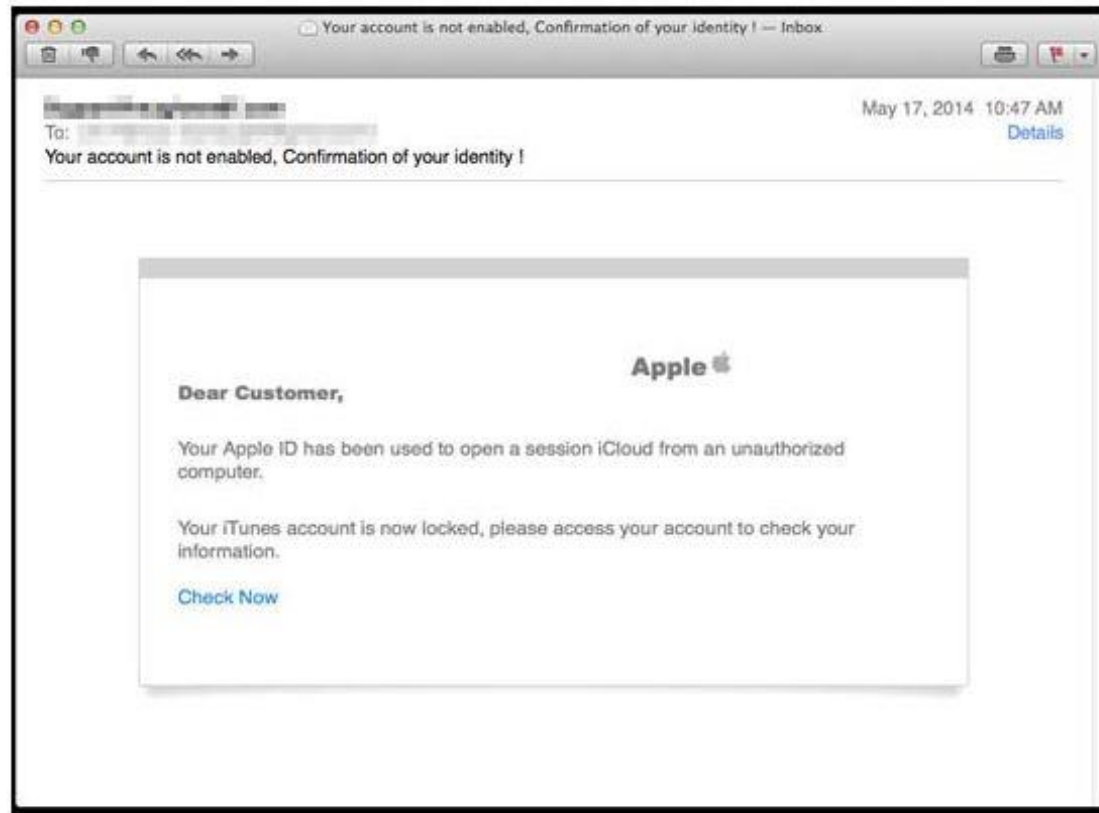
Your account is not enabled, Confirmation of your identity ! — Inbox

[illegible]
To: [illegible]
Your account is not enabled, Confirmation of your identity !

May 17, 2014 10:47 AM
Details

Apple

Dear Customer,

Your Apple ID has been used to open a session iCloud from an unauthorized computer.

Your iTunes account is now locked, please access your account to check your information.

Check Now